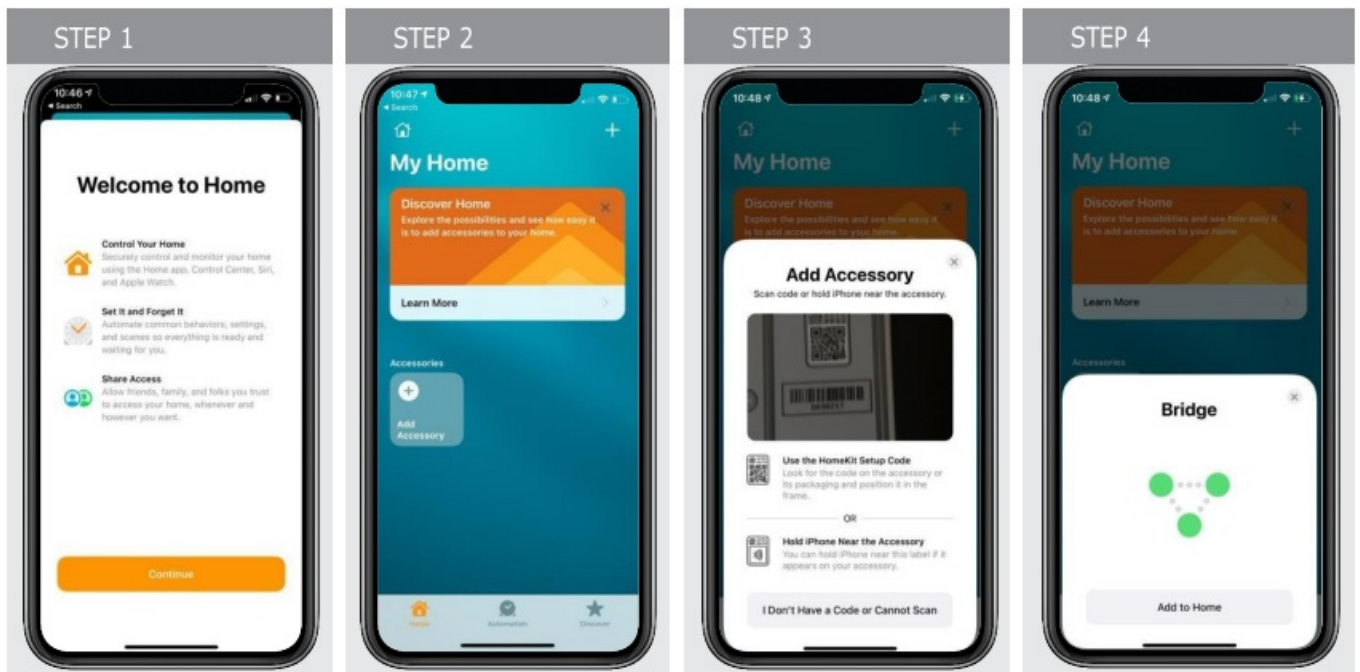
STEP 1

10:46
◂ Search

Welcome to Home

Control Your Home
Securely control and monitor your home using the Home app, Control Center, Siri, and Apple Watch.

Set It and Forget It
Automate common behaviors, settings, and scenes so everything is ready and waiting for you.

Share Access
Allow friends, family, and folks you trust to access your home, whenever and however you want.

Continue

STEP 2

10:47
◂ Search

My Home

Discover Home
Explore the possibilities and see how easy it is to add accessories to your home.

Learn More

Accessories

Add Accessory

Home
Automation
Discover

STEP 3

10:48

My Home

Discover Home
Explore the possibilities and see how easy it is to add accessories to your home.

Add Accessory
Scan code or hold iPhone near the accessory.

Use the HomeKit Setup Code
Look for the code on the accessory or its packaging and position it in the frame.

OR

Hold iPhone Near the Accessory
You can hold iPhone near this label if it appears on your accessory.

I Don't Have a Code or Cannot Scan

STEP 4

10:48

My Home

Discover Home
Explore the possibilities and see how easy it is to add accessories to your home.

Learn More

Accessories

Bridge

Add to Home